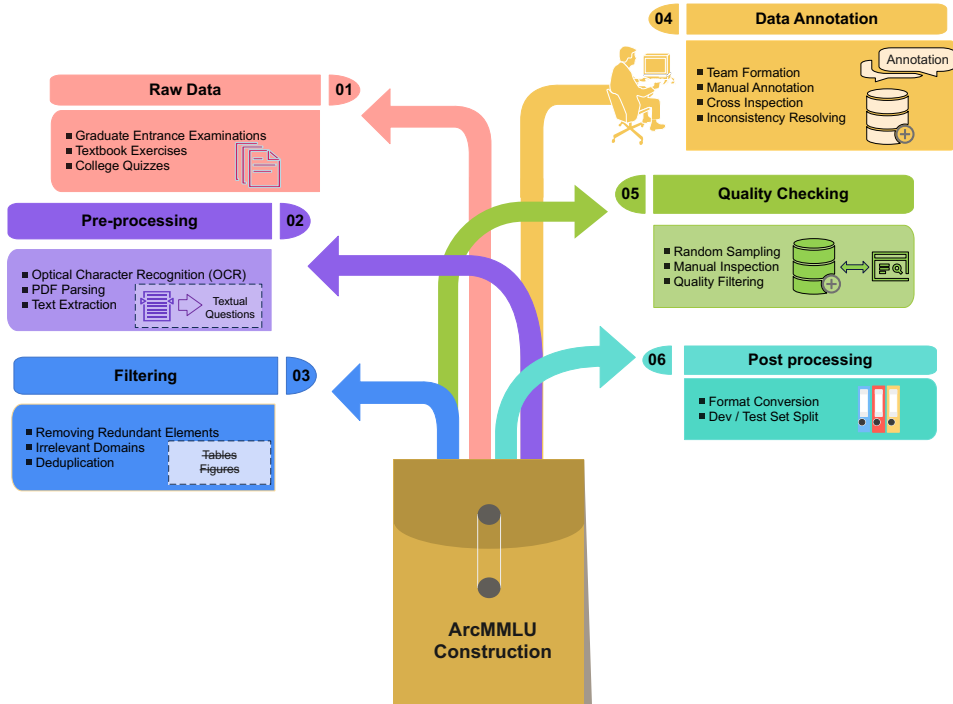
04 Data Annotation

Team Formation
Manual Annotation
Cross Inspection
Inconsistency Resolving

Annotation

Raw Data 01

Graduate Entrance Examinations
Textbook Exercises
College Quizzes

05 Quality Checking

Random Sampling
Manual Inspection
Quality Filtering

Pre-processing 02

Optical Character Recognition (OCR)
PDF Parsing
Text Extraction

Textual Questions

06 Post processing

Format Conversion
Dev / Test Set Split

Filtering 03

Removing Redundant Elements
Irrelevant Domains
Deduplication

~~Tables~~
~~Figures~~

ArcMMLU Construction